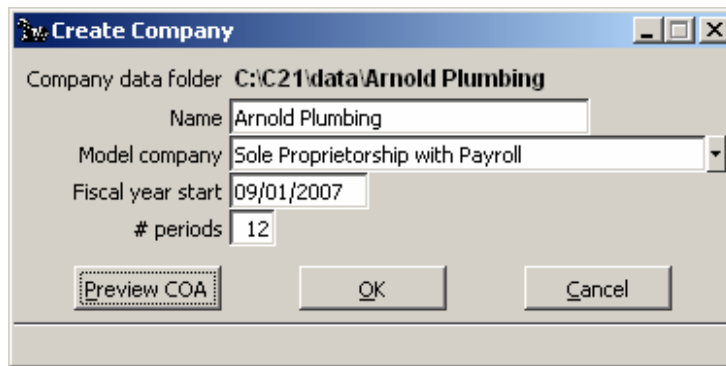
Create Company

Company data folder C:\C21\data\Arnold Plumbing

Name Arnold Plumbing

Model company Sole Proprietorship with Payroll

Fiscal year start 09/01/2007

# periods 12

Preview COA

OK

Cancel